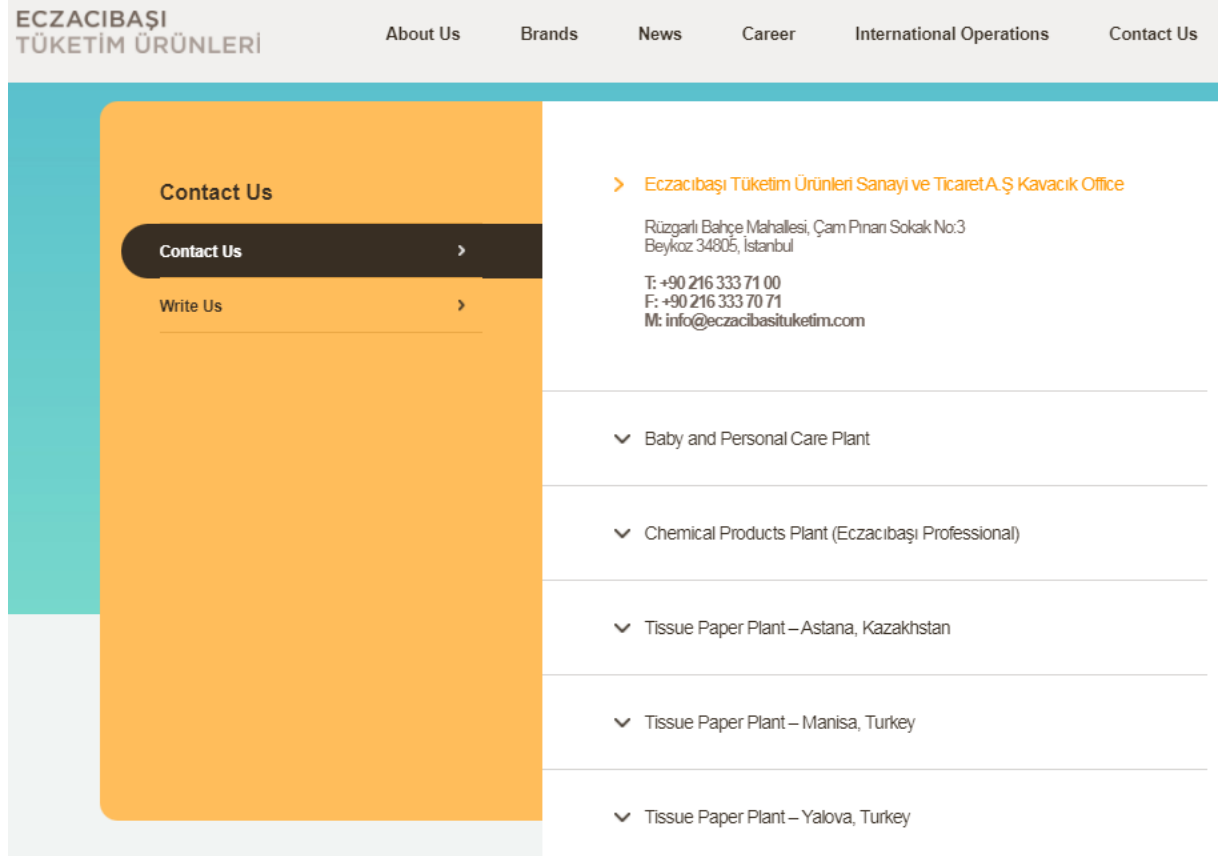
ECZACIBAŞI
TÜKETİM ÜRÜNLERİ

About Us Brands News Career International Operations Contact Us

Contact Us

Contact Us

Write Us

Eczacıbaşı Tüketim Ürünleri Sanayi ve Ticaret A.Ş Kavacık Office

Rüzgarlı Bahçe Mahallesi, Çam Pınarı Sokak No:3
Beykoz 34805, İstanbul

T: +90 216 333 71 00
F: +90 216 333 70 71
M: info@eczacibasituketim.com

Baby and Personal Care Plant

Chemical Products Plant (Eczacıbaşı Professional)

Tissue Paper Plant – Astana, Kazakhstan

Tissue Paper Plant – Manisa, Turkey

Tissue Paper Plant – Yalova, Turkey